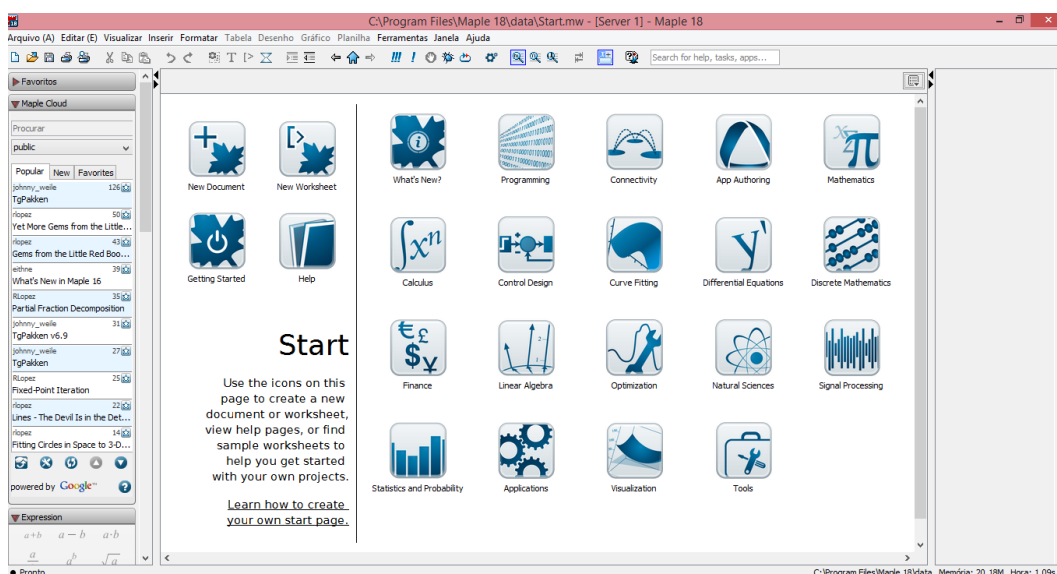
C:\Program Files\Maple 18\data\Start.mw - [Server 1] - Maple 18

Arquivo (A) Editar (E) Visualizar Inserir Formatar Tabela Desenho Gráfico Planilha Ferramentas Janela Ajuda

Search for help, tasks, apps...

Favoritos

Maple Cloud

Procurar

public

Popular New Favorites

johnny_weile 126
TgPakken
rlopez 50
Yet More Gems from the Little...
rlopez 43
Gems from the Little Red Boo...
eithne 39
What's New in Maple 16
RLopez 35
Partial Fraction Decomposition
johnny_weile 31
TgPakken v6.9
johnny_weile 27
TgPakken
RLopez 25
Fixed-Point Iteration
rlopez 22
Lines - The Devil Is in the Det...
rlopez 14
Fitting Circles in Space to 3-D...

powered by Google

Expression

$a+b$ $a-b$ $a \cdot b$

$\frac{a}{b}$ $a^b$ $\sqrt{a}$

New Document
New Worksheet
Getting Started
Help

Start

Use the icons on this page to create a new document or worksheet, view help pages, or find sample worksheets to help you get started with your own projects.

Learn how to create your own start page.

What's New?
Programming
Connectivity
App Authoring
Mathematics
Calculus
Control Design
Curve Fitting
Differential Equations
Discrete Mathematics
Finance
Linear Algebra
Optimization
Natural Sciences
Signal Processing
Statistics and Probability
Applications
Visualization
Tools

Pronto

C:\Program Files\Maple 18\data Memória: 20.18M Hora: 1.09s